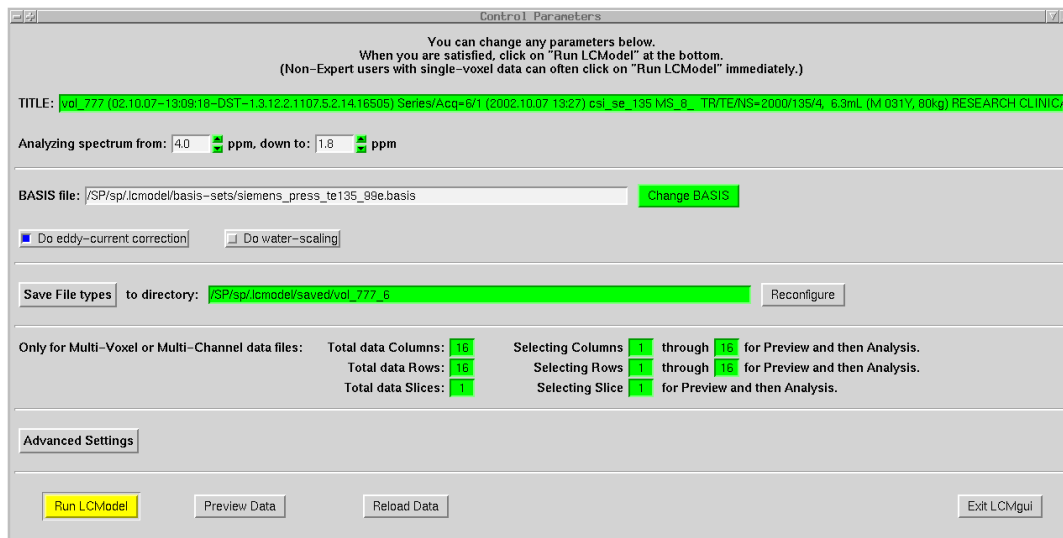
Control Parameters

You can change any parameters below.
When you are satisfied, click on "Run LCModel" at the bottom.
(Non-Expert users with single-voxel data can often click on "Run LCModel" immediately.)

TITLE: vol_777 (02.10.07-13:09:18-DST-1.3.12.2.1107.5.2.14.16505) Series/Acq=6/1 (2002.10.07 13:27) csi_se_135 MS_8_ TR/TE/NS=2000/135/4, 6.3mL (M 031Y, 80kg) RESEARCH CLINIC

Analyzing spectrum from: 4.0 ppm, down to: 1.8 ppm

BASIS file: /SP/sp/.lcmodel/basis-sets/siemens_press_te135_99e.basis Change BASIS

Do eddy-current correction Do water-scaling

Save File types to directory: /SP/sp/.lcmodel/saved/vol_777_6 Reconfigure

Only for Multi-Voxel or Multi-Channel data files: Total data Columns: 16 Selecting Columns 1 through 16 for Preview and then Analysis.
Total data Rows: 16 Selecting Rows 1 through 16 for Preview and then Analysis.
Total data Slices: 1 Selecting Slice 1 for Preview and then Analysis.

Advanced Settings

Run LCModel Preview Data Reload Data Exit LCMgui